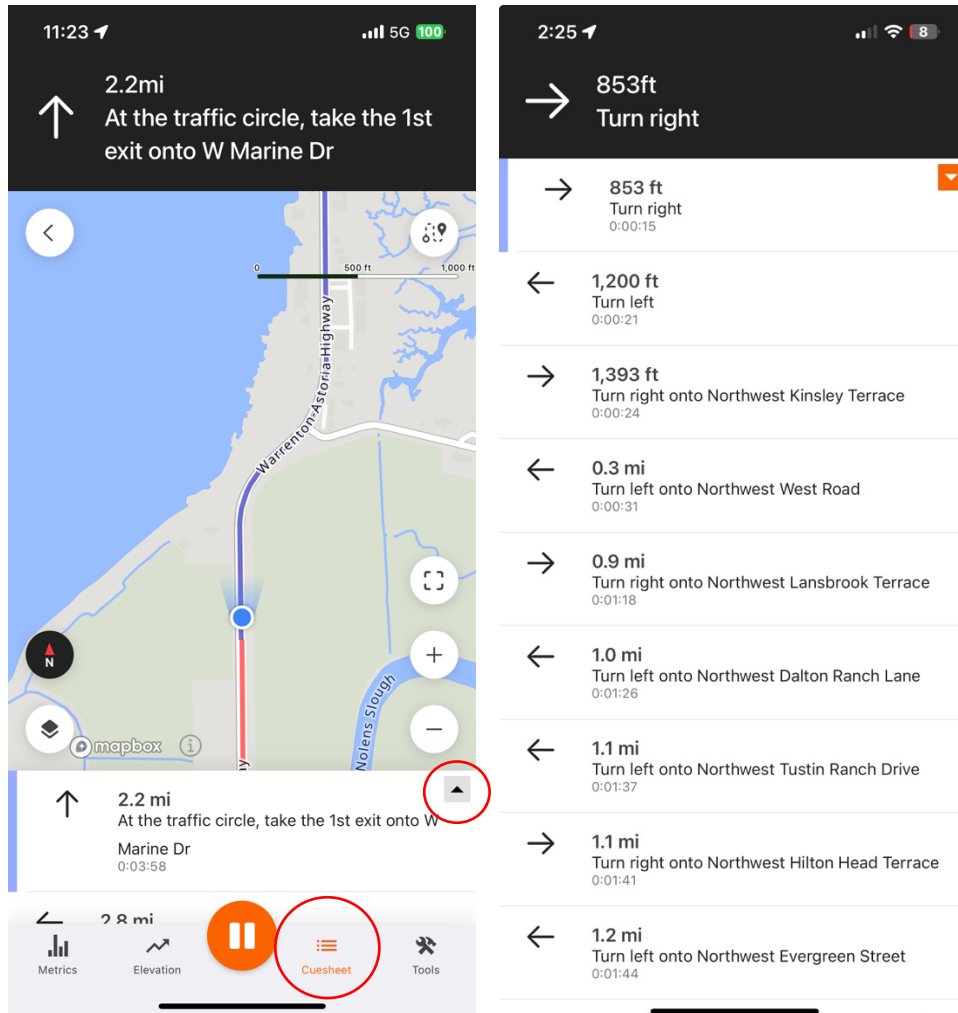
11:23 5G 100

2.2mi
At the traffic circle, take the 1st exit onto W Marine Dr

0 500 ft 1,000 ft

Warrenton-Astoria Highway

N

mapbox

Nolens Slough

2.2 mi
At the traffic circle, take the 1st exit onto W Marine Dr
0:03:58

2.8 mi

Metrics
Elevation
Cuesheet
Tools

2:25 8

853ft
Turn right

853 ft
Turn right
0:00:15

1,200 ft
Turn left
0:00:21

1,393 ft
Turn right onto Northwest Kinsley Terrace
0:00:24

0.3 mi
Turn left onto Northwest West Road
0:00:31

0.9 mi
Turn right onto Northwest Lansbrook Terrace
0:01:18

1.0 mi
Turn left onto Northwest Dalton Ranch Lane
0:01:26

1.1 mi
Turn left onto Northwest Tustin Ranch Drive
0:01:37

1.1 mi
Turn right onto Northwest Hilton Head Terrace
0:01:41

1.2 mi
Turn left onto Northwest Evergreen Street
0:01:44